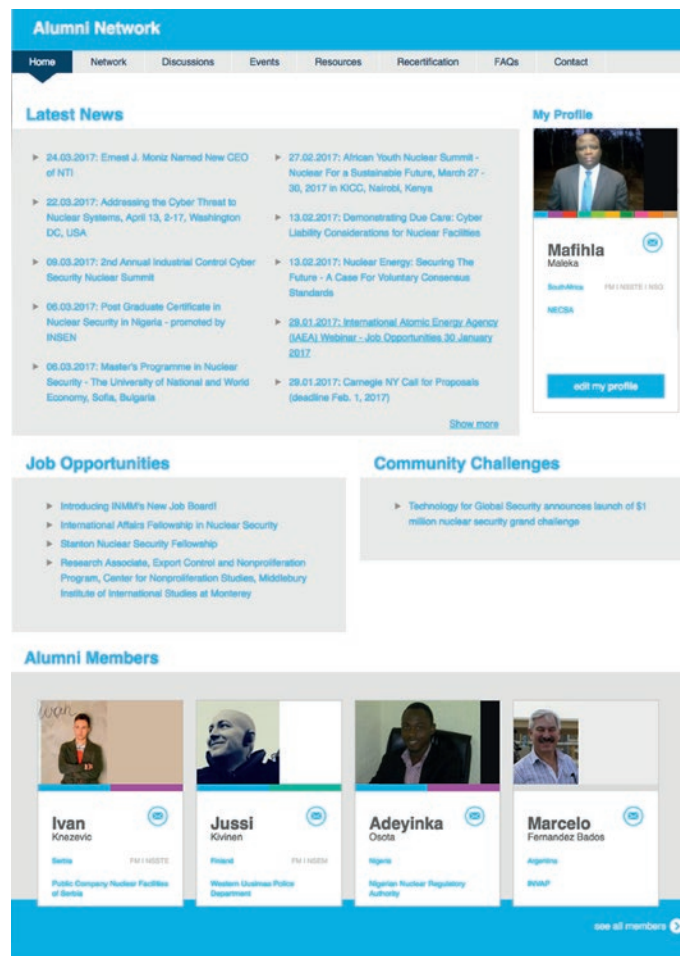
Alumni Network

Home | Network | Discussions | Events | Resources | Recertification | FAQs | Contact

Latest News

24.03.2017: Ernest J. Moniz Named New CEO of NTI

22.03.2017: Addressing the Cyber Threat to Nuclear Systems, April 13, 2-17, Washington DC, USA

09.03.2017: 2nd Annual Industrial Control Cyber Security Nuclear Summit

06.03.2017: Post Graduate Certificate in Nuclear Security in Nigeria - promoted by INSEN

06.03.2017: Master's Programme in Nuclear Security - The University of National and World Economy, Sofia, Bulgaria

27.02.2017: African Youth Nuclear Summit - Nuclear For a Sustainable Future, March 27 - 30, 2017 in KICC, Nairobi, Kenya

13.02.2017: Demonstrating Due Care: Cyber Liability Considerations for Nuclear Facilities

13.02.2017: Nuclear Energy: Securing The Future - A Case For Voluntary Consensus Standards

29.01.2017: International Atomic Energy Agency (IAEA) Webinar - Job Opportunities 30 January 2017

29.01.2017: Carnegie NY Call for Proposals (deadline Feb. 1, 2017)

Show more

My Profile

Mafihla
Maleka
South Africa FM I NSSTE I NSQ
NECSA
edit my profile

Job Opportunities

Introducing INMM's New Job Board!
International Affairs Fellowship in Nuclear Security
Stanton Nuclear Security Fellowship
Research Associate, Export Control and Nonproliferation Program, Center for Nonproliferation Studies, Middlebury Institute of International Studies at Monterey

Community Challenges

Technology for Global Security announces launch of $1 million nuclear security grand challenge

Alumni Members

Ivan
Knezevic
Serbia FM I NSSTE
Public Company Nuclear Facilities of Serbia

Jussi
Kivinen
Finland FM I NSEN
Western Uusimaa Police Department

Adeyinka
Osota
Nigeria
Nigerian Nuclear Regulatory Authority

Marcelo
Fernandez Bados
Argentina
INVAP

see all members